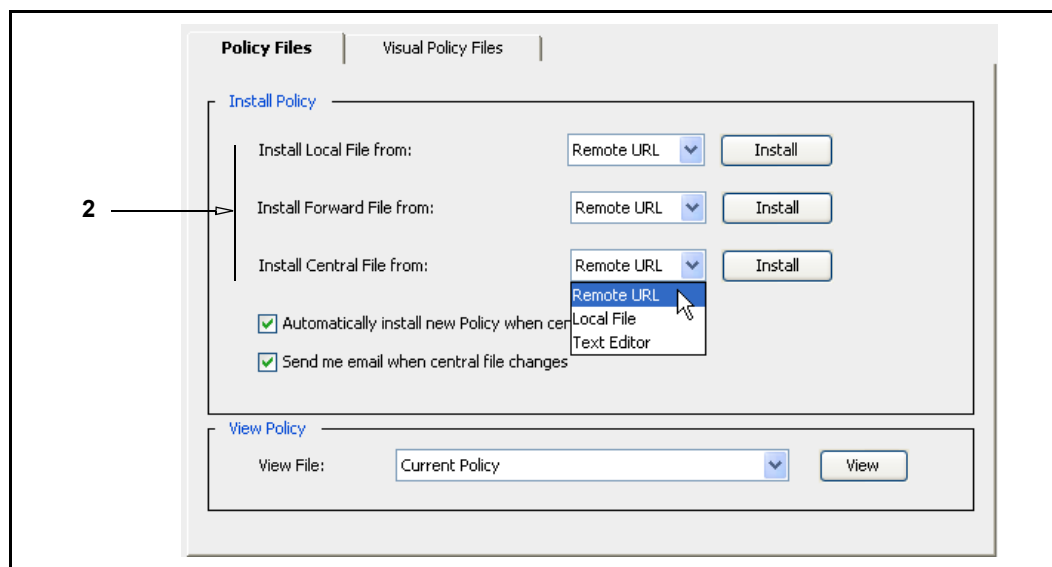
Policy Files
Visual Policy Files

Install Policy

Install Local File from:
Remote URL
Install

2

Install Forward File from:
Remote URL
Install

Install Central File from:
Remote URL
Install

Remote URL
Local File
Text Editor

Automatically install new Policy when cen

Send me email when central file changes

View Policy

View File:
Current Policy
View